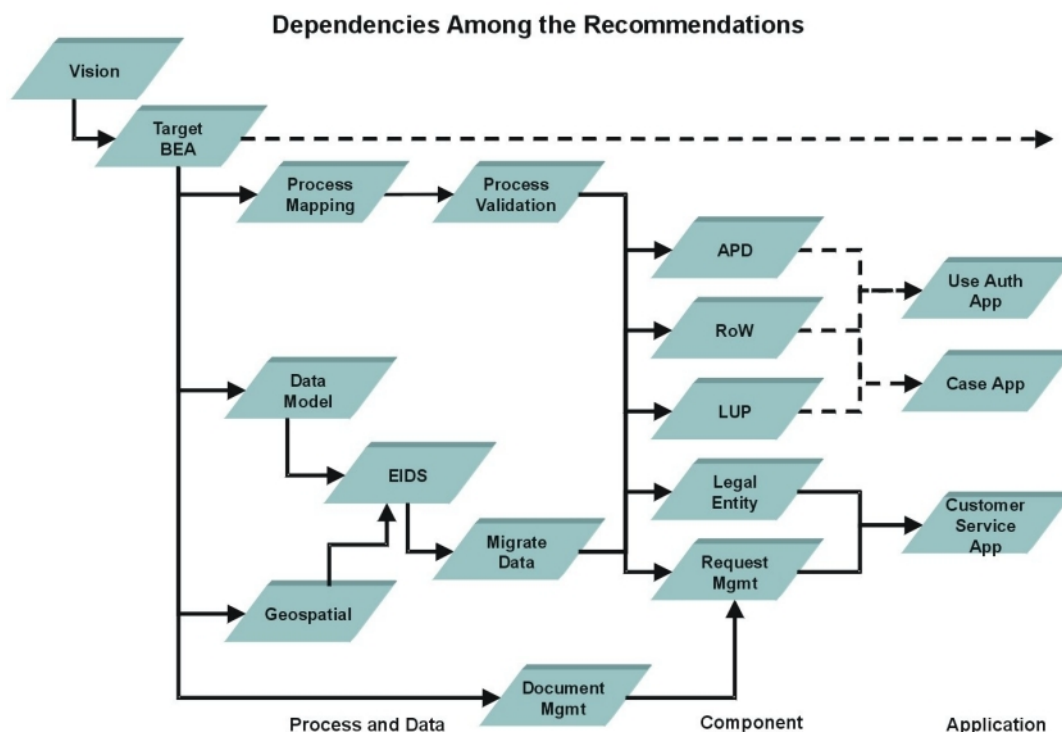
Dependencies Among the Recommendations

Vision

Target BEA

Process Mapping

Process Validation

APD

RoW

LUP

Use Auth App

Case App

Data Model

EIDS

Migrate Data

Legal Entity

Request Mgmt

Customer Service App

Geospatial

Document Mgmt

Process and Data

Component

Application